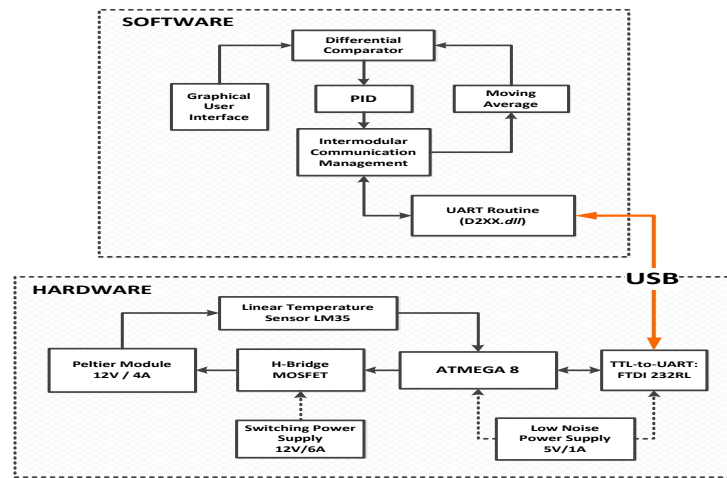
SOFTWARE

Differential Comparator

Graphical User Interface

PID

Moving Average

Intermodular Communication Management

UART Routine (D2XX.*dll*)

USB

HARDWARE

Linear Temperature Sensor LM35

Peltier Module 12V / 4A

H-Bridge MOSFET

ATMEGA 8

TTL-to-UART: FTDI 232RL

Switching Power Supply 12V/6A

Low Noise Power Supply 5V/1A